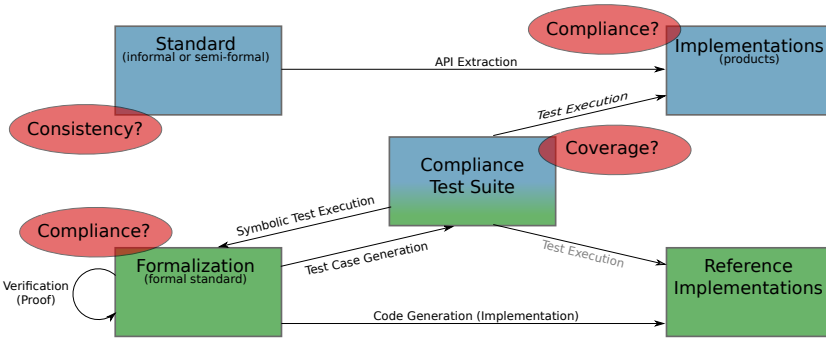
Standard
(informal or semi-formal)

Compliance?

Implementations
(products)

API Extraction

Consistency?

Test Execution

Compliance
Test Suite

Coverage?

Symbolic Test Execution

Compliance?

Test Case Generation

Test Execution

Verification
(Proof)

Formalization
(formal standard)

Reference
Implementations

Code Generation (Implementation)